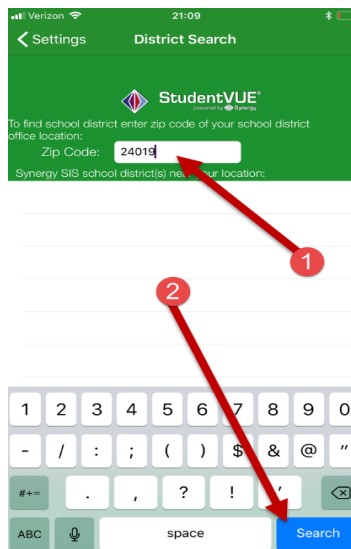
Verizon 21:09

Settings District Search

StudentVUE powered by Synergy

To find school district enter zip code of your school district office location:

Zip Code: 24019

Synergy SIS school district(s) ne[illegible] your location:

1

2

1 2 3 4 5 6 7 8 9 0

- / : ; ( ) $ & @ "

#+= . , ? ! '

ABC space Search